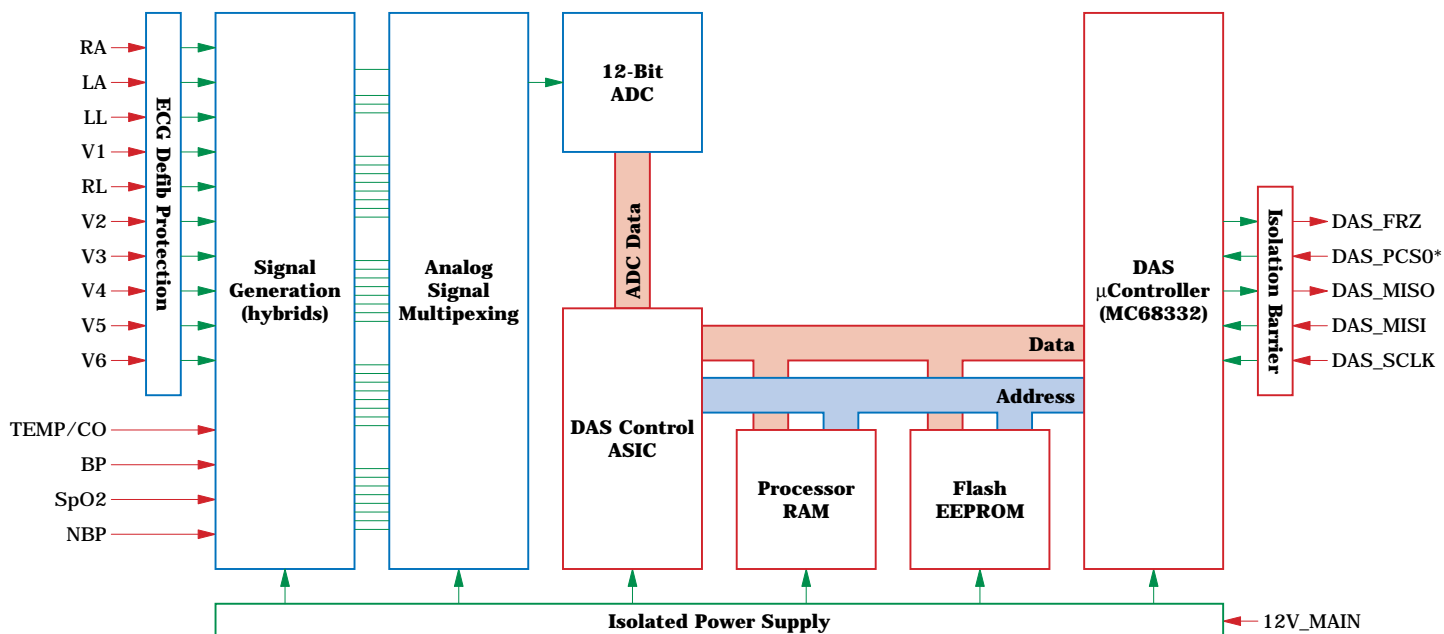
RA
LA
LL
V1
RL
V2
V3
V4
V5
V6
TEMP/CO
BP
SpO2
NBP

ECG Defib Protection

Signal Generation (hybrids)

Analog Signal Multipexing

12-Bit ADC

ADC Data

DAS Control ASIC

Data

Address

Processor RAM

Flash EEPROM

DAS µController (MC68332)

Isolation Barrier

DAS_FRZ
DAS_PCS0*
DAS_MISO
DAS_MISI
DAS_SCLK

Isolated Power Supply

12V_MAIN